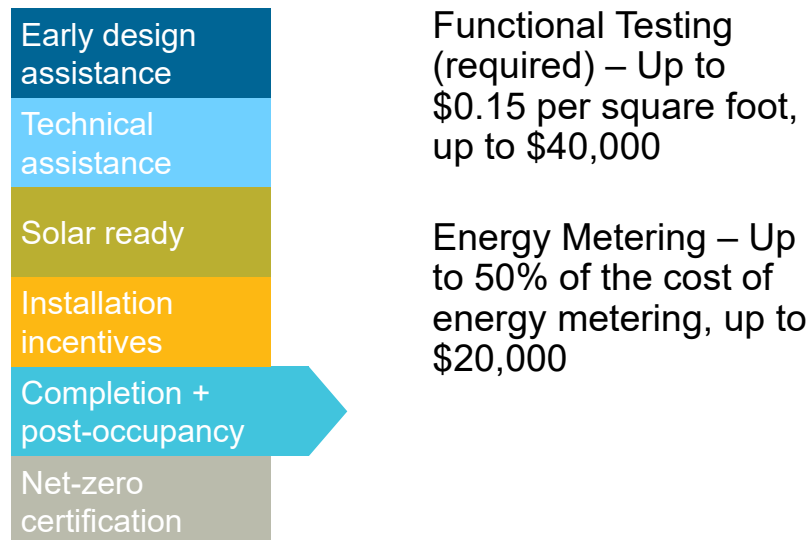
Early design assistance

Technical assistance

Solar ready

Installation incentives

Completion + post-occupancy

Net-zero certification

Functional Testing (required) – Up to \$0.15 per square foot, up to \$40,000

Energy Metering – Up to 50% of the cost of energy metering, up to \$20,000